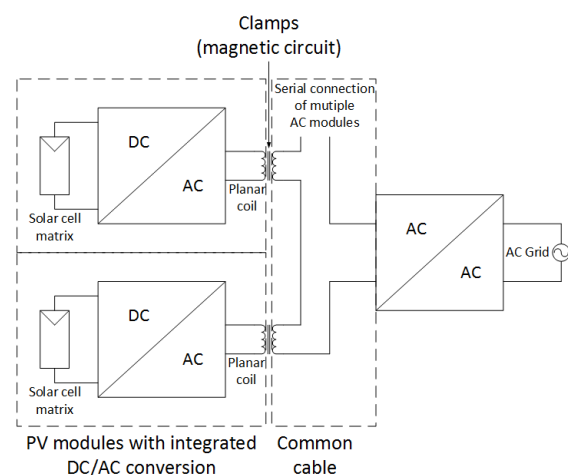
Clamps
(magnetic circuit)

Serial connection of mutiple AC modules

DC

AC

Planar coil

Solar cell matrix

DC

AC

Planar coil

Solar cell matrix

AC

AC

AC Grid

PV modules with integrated DC/AC conversion

Common cable